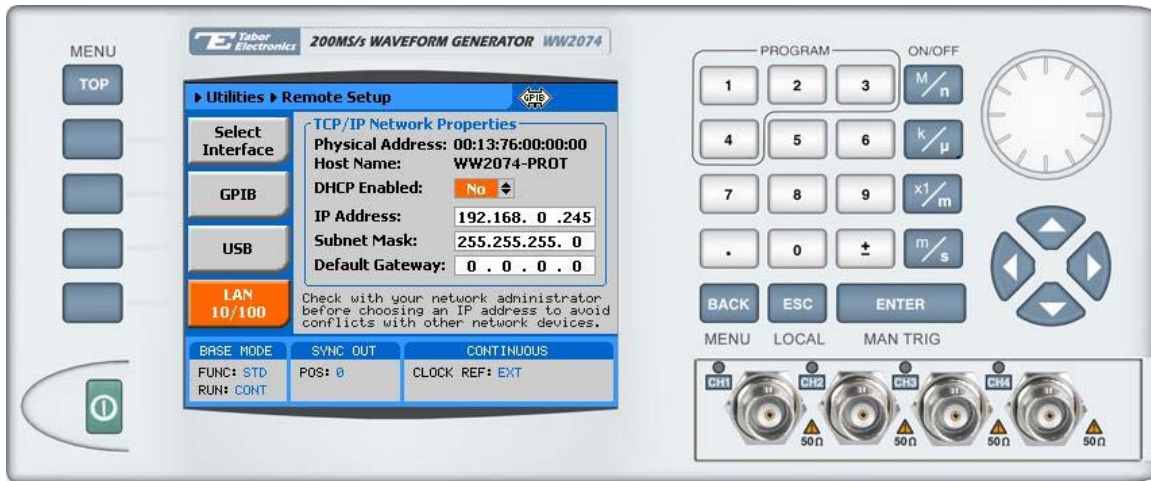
MENU

TOP

Tabor Electronics 200MS/s WAVEFORM GENERATOR WW2074

▶ Utilities ▶ Remote Setup

GPIB

Select Interface

GPIB

USB

LAN 10/100

TCP/IP Network Properties

Physical Address: 00:13:76:00:00:00

Host Name: WW2074-PROT

DHCP Enabled: No

IP Address: 192.168. 0 .245

Subnet Mask: 255.255.255. 0

Default Gateway: 0 . 0 . 0 . 0

Check with your network administrator before choosing an IP address to avoid conflicts with other network devices.

BASE MODE

FUNC: STD

RUN: CONT

SYNC OUT

POS: 0

CONTINUOUS

CLOCK REF: EXT

PROGRAM

ON/OFF

1 2 3 M/n

4 5 6 k/μ

7 8 9 x1/m

. 0 ± m/s

BACK ESC ENTER

MENU LOCAL MAN TRIG

CH1 CH2 CH3 CH4

50Ω 50Ω 50Ω 50Ω